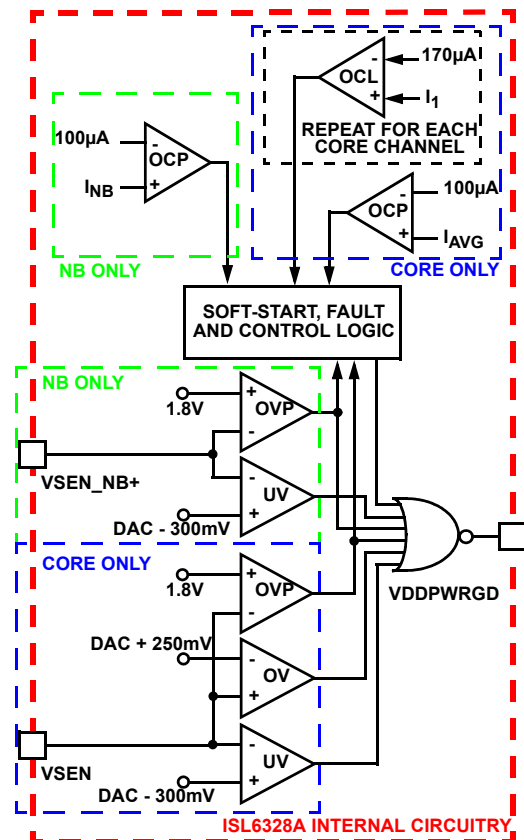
170µA

OCL

$I_1$

REPEAT FOR EACH CORE CHANNEL

100µA

OCP

$I_{NB}$

100µA

OCP

$I_{AVG}$

NB ONLY

CORE ONLY

SOFT-START, FAULT AND CONTROL LOGIC

NB ONLY

1.8V

OVP

VSEN_NB+

UV

DAC - 300mV

CORE ONLY

1.8V

OVP

VDDPWRGD

DAC + 250mV

OV

VSEN

UV

DAC - 300mV

ISL6328A INTERNAL CIRCUITRY